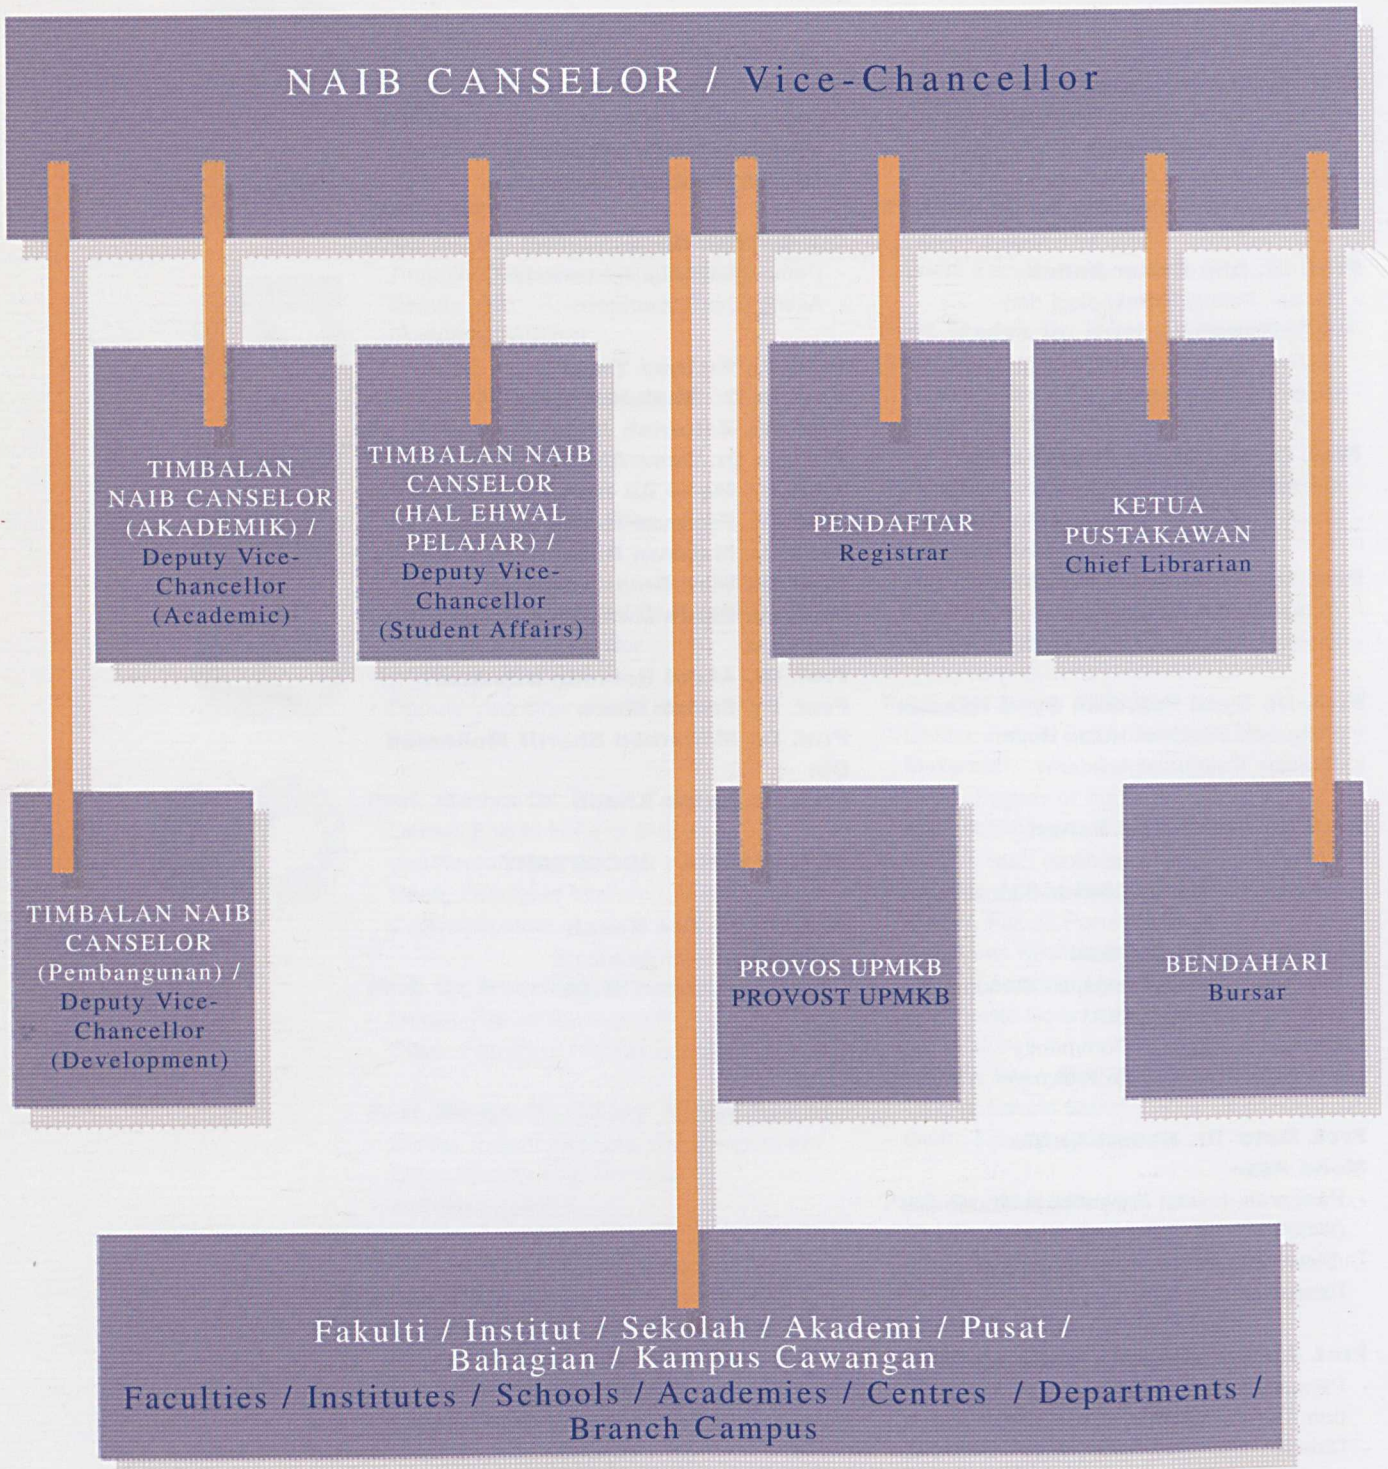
NAIB CANSELOR / Vice-Chancellor

TIMBALAN NAIB CANSELOR (AKADEMIK) / Deputy Vice-Chancellor (Academic)

TIMBALAN NAIB CANSELOR (HAL EHWAL PELAJAR) / Deputy Vice-Chancellor (Student Affairs)

PENDAFTAR Registrar

KETUA PUSTAKAWAN Chief Librarian

TIMBALAN NAIB CANSELOR (Pembangunan) / Deputy Vice-Chancellor (Development)

PROVOS UPMKB PROVOST UPMKB

BENDAHARI Bursar

Fakulti / Institut / Sekolah / Akademi / Pusat / Bahagian / Kampus Cawangan
Faculties / Institutes / Schools / Academies / Centres / Departments / Branch Campus